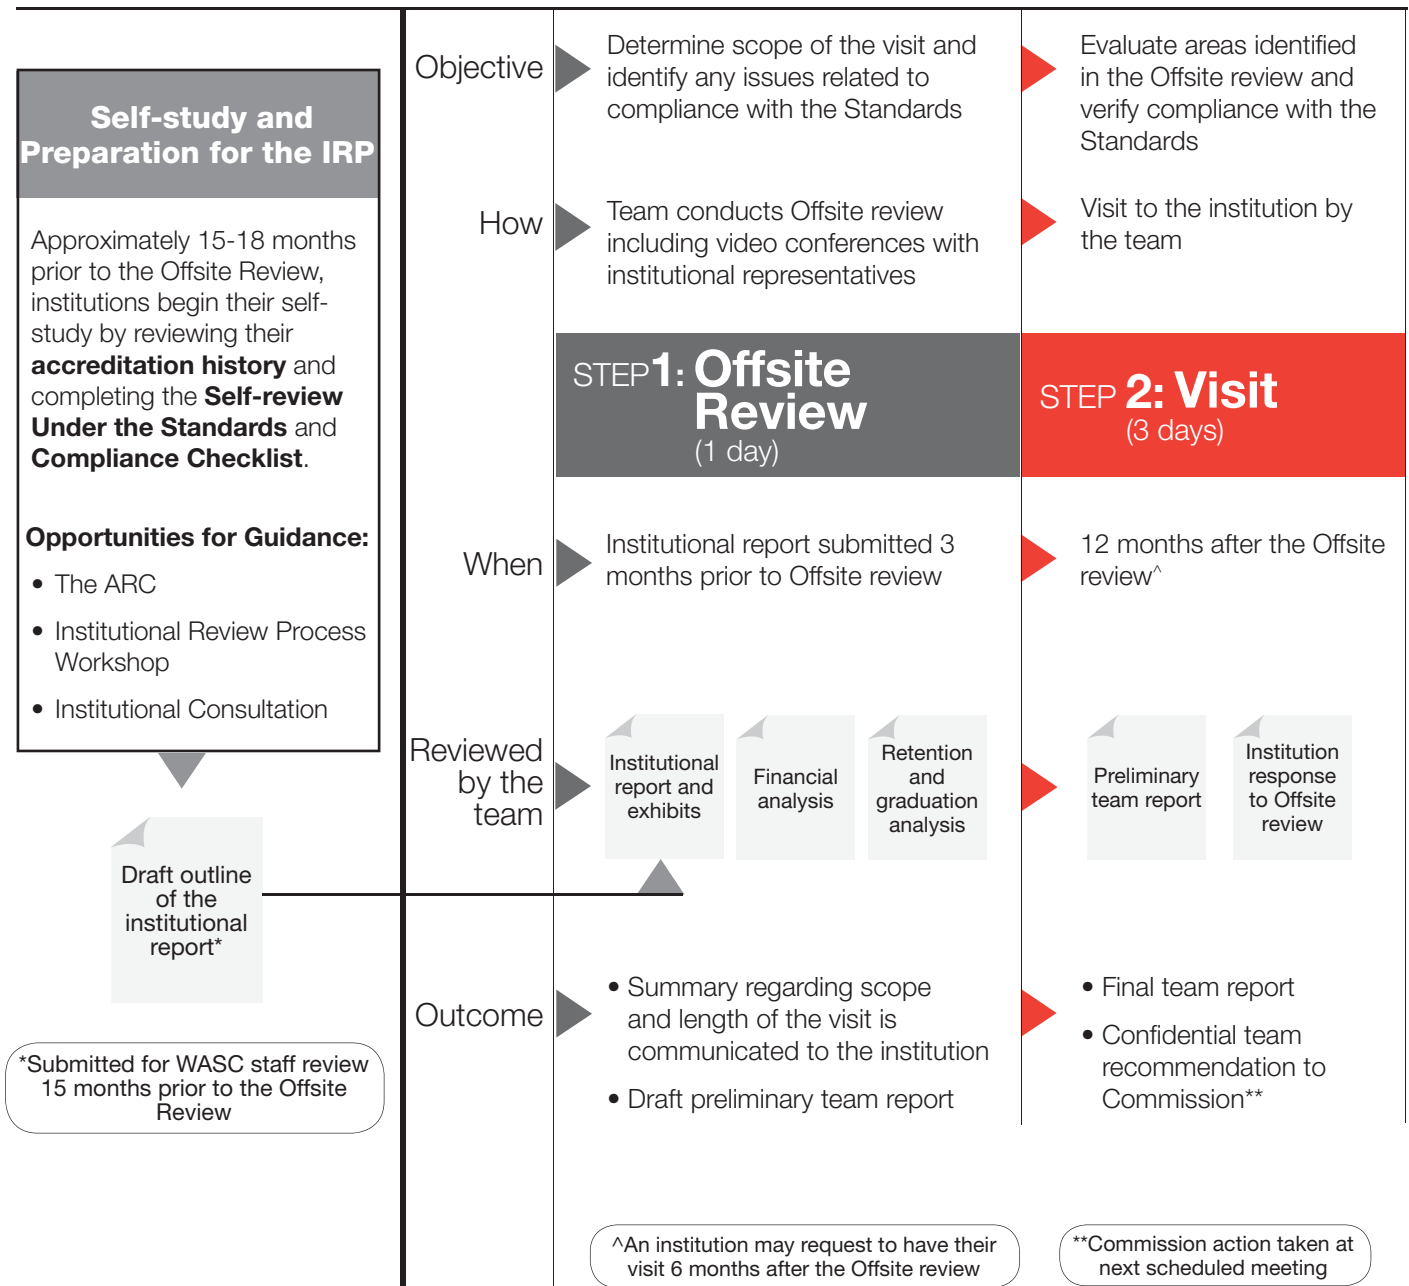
Self-study and Preparation for the IRP

Approximately 15-18 months prior to the Offsite Review, institutions begin their self-study by reviewing their **accreditation history** and completing the **Self-review Under the Standards** and **Compliance Checklist**.

**Opportunities for Guidance:**

- The ARC
- Institutional Review Process Workshop
- Institutional Consultation

Draft outline of the institutional report*

*Submitted for WASC staff review 15 months prior to the Offsite Review

Objective

Determine scope of the visit and identify any issues related to compliance with the Standards

Evaluate areas identified in the Offsite review and verify compliance with the Standards

How

Team conducts Offsite review including video conferences with institutional representatives

Visit to the institution by the team

STEP 1: Offsite Review (1 day)

STEP 2: Visit (3 days)

When

Institutional report submitted 3 months prior to Offsite review

12 months after the Offsite review^

Reviewed by the team

Institutional report and exhibits

Financial analysis

Retention and graduation analysis

Preliminary team report

Institution response to Offsite review

Outcome

- Summary regarding scope and length of the visit is communicated to the institution
- Draft preliminary team report

- Final team report
- Confidential team recommendation to Commission**

^An institution may request to have their visit 6 months after the Offsite review

**Commission action taken at next scheduled meeting